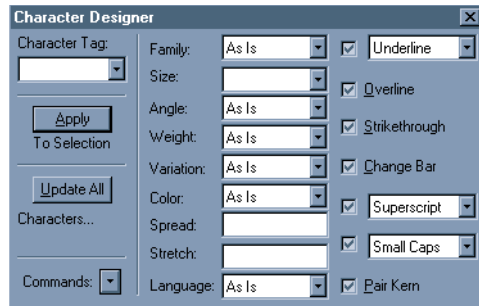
Character Designer

Character Tag:

Apply
To Selection

Update All
Characters...

Commands:

Family: As Is
Size:
Angle: As Is
Weight: As Is
Variation: As Is
Color: As Is
Spread:
Stretch:
Language: As Is

Underline
Overline
Strikethrough
Change Bar
Superscript
Small Caps
Pair Kern